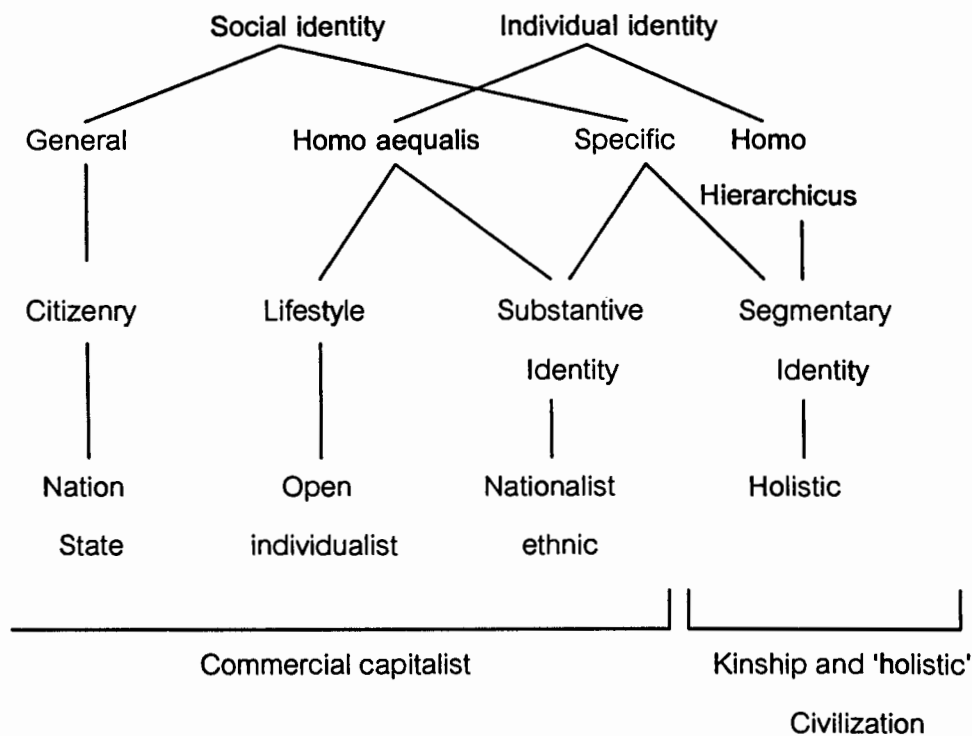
Social identity Individual identity

General Homo aequalis Specific Homo Hierarchicus

Citizenry Lifestyle Substantive Identity Segmentary Identity

Nation State Open individualist Nationalist ethnic Holistic

Commercial capitalist Kinship and 'holistic' Civilization